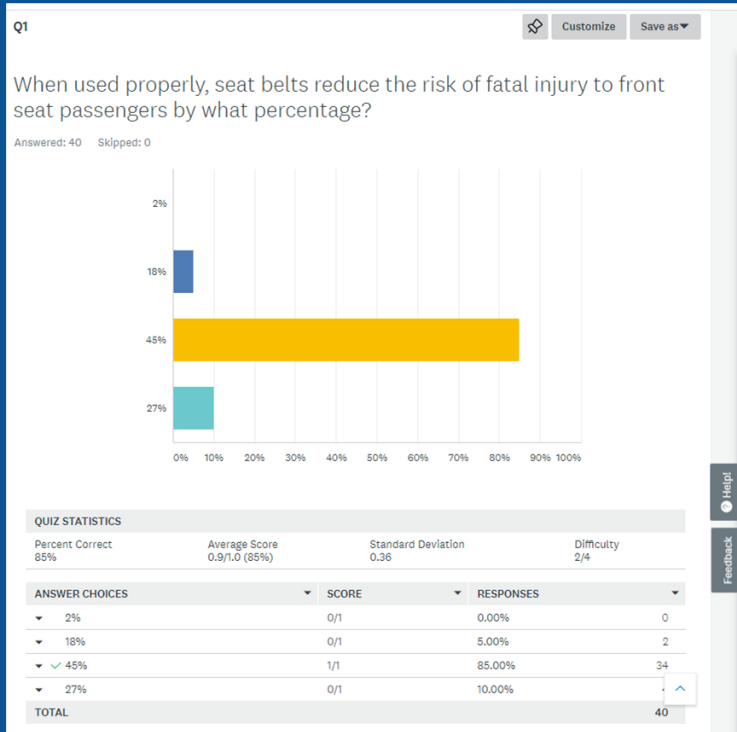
Q1

Customize Save as▾

When used properly, seat belts reduce the risk of fatal injury to front seat passengers by what percentage?

Answered: 40 Skipped: 0

2%

18%

45%

27%

0% 10% 20% 30% 40% 50% 60% 70% 80% 90% 100%

QUIZ STATISTICS

Percent Correct 85%

Average Score 0.9/1.0 (85%)

Standard Deviation 0.36

Difficulty 2/4

| ANSWER CHOICES | SCORE | RESPONSES | |
|---|---|---|---|
| 2% | 0/1 | 0.00% | 0 |
| 18% | 0/1 | 5.00% | 2 |
| ✓ 45% | 1/1 | 85.00% | 34 |
| 27% | 0/1 | 10.00% | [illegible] |
| TOTAL | | | 40 |

Help!

Feedback